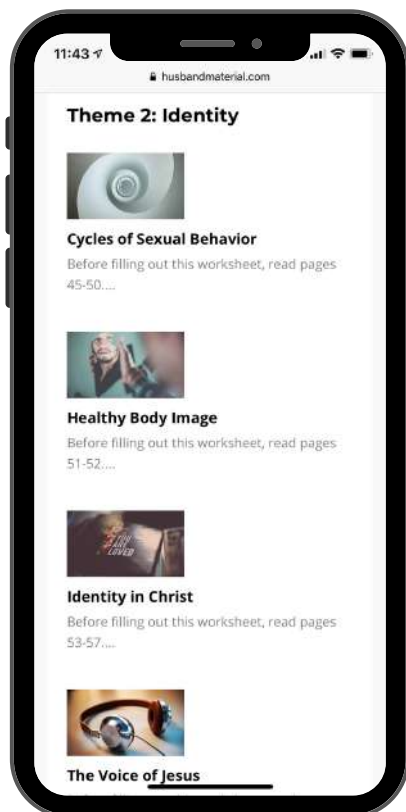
11:43

husbandmaterial.com

Theme 2: Identity

Cycles of Sexual Behavior

Before filling out this worksheet, read pages 45-50....

Healthy Body Image

Before filling out this worksheet, read pages 51-52....

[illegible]
LOVED

Identity in Christ

Before filling out this worksheet, read pages 53-57....

The Voice of Jesus